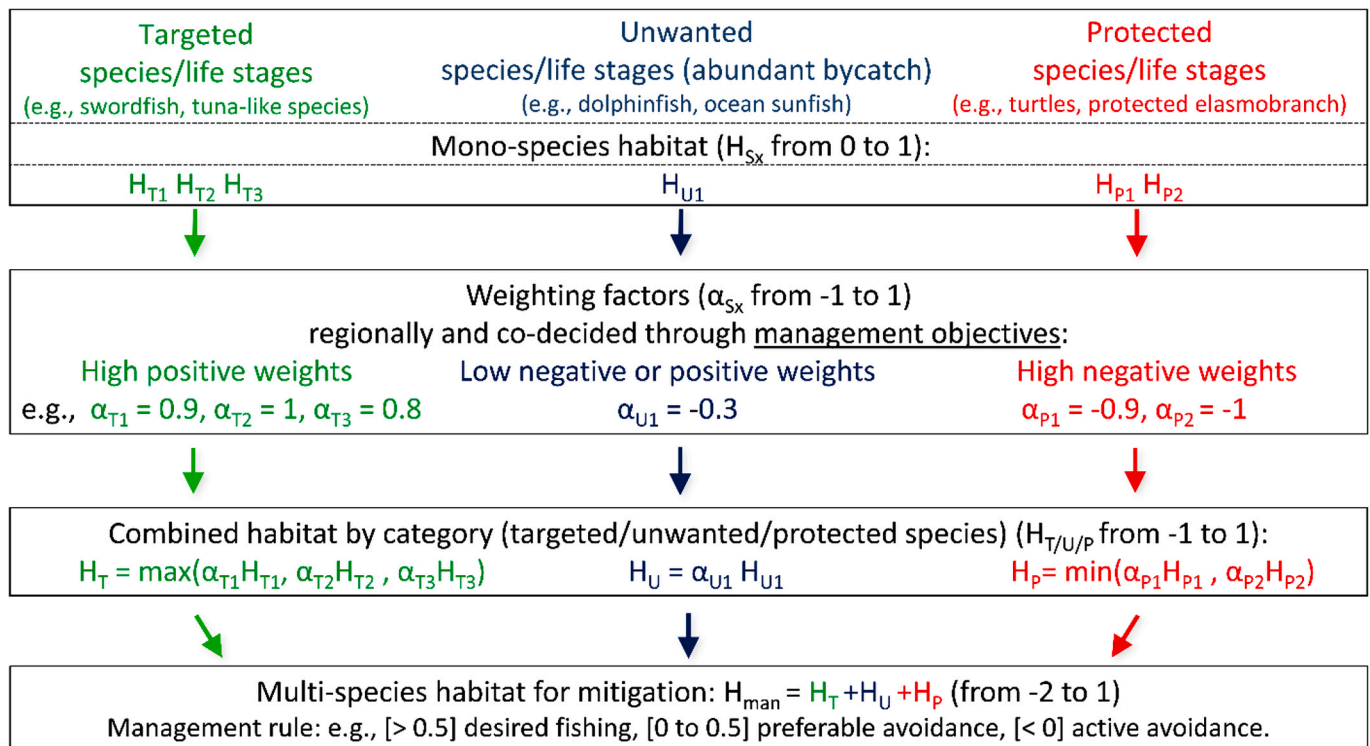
Targeted species/life stages
(e.g., swordfish, tuna-like species)

Unwanted species/life stages (abundant bycatch)
(e.g., dolphinfish, ocean sunfish)

Protected species/life stages
(e.g., turtles, protected elasmobranch)

Mono-species habitat ($H_{Sx}$ from 0 to 1):

$H_{T1}$ $H_{T2}$ $H_{T3}$

$H_{U1}$

$H_{P1}$ $H_{P2}$

Weighting factors ($\alpha_{Sx}$ from -1 to 1)
regionally and co-decided through management objectives:

High positive weights
e.g., $\alpha_{T1} = 0.9$, $\alpha_{T2} = 1$, $\alpha_{T3} = 0.8$

Low negative or positive weights
$\alpha_{U1} = -0.3$

High negative weights
$\alpha_{P1} = -0.9$, $\alpha_{P2} = -1$

Combined habitat by category (targeted/unwanted/protected species) ($H_{T/U/P}$ from -1 to 1):

$H_T = \max(\alpha_{T1}H_{T1}, \alpha_{T2}H_{T2}, \alpha_{T3}H_{T3})$

$H_U = \alpha_{U1} H_{U1}$

$H_P = \min(\alpha_{P1}H_{P1}, \alpha_{P2}H_{P2})$

Multi-species habitat for mitigation: $H_{man} = H_T + H_U + H_P$ (from -2 to 1)
Management rule: e.g., [> 0.5] desired fishing, [0 to 0.5] preferable avoidance, [< 0] active avoidance.